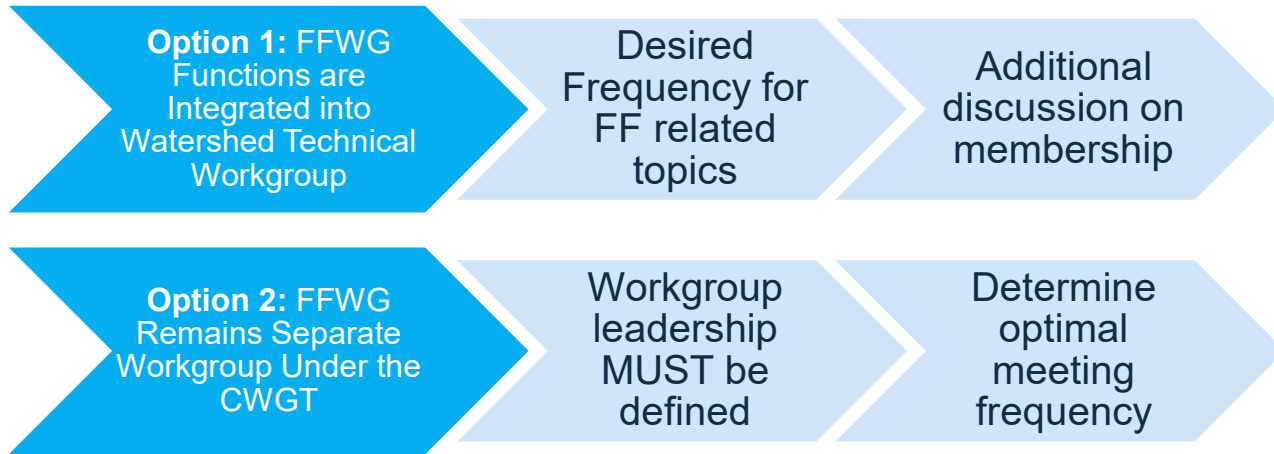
**Option 1:** FFWG Functions are Integrated into Watershed Technical Workgroup

Desired Frequency for FF related topics

Additional discussion on membership

**Option 2:** FFWG Remains Separate Workgroup Under the CWGT

Workgroup leadership MUST be defined

Determine optimal meeting frequency